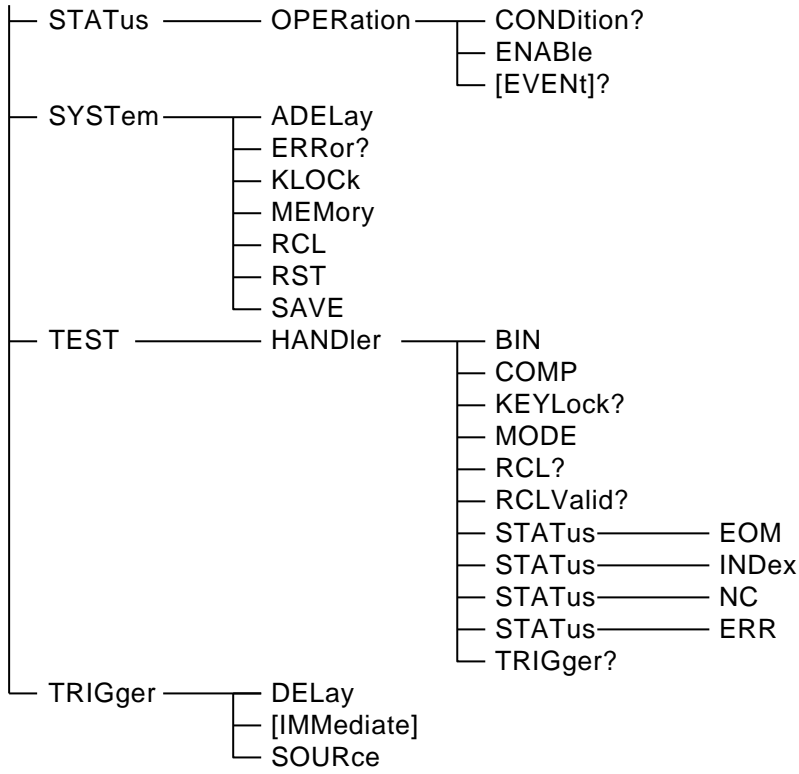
STATus OPERation CONDition?
ENABle
[EVENt]?
SYSTem ADELay
ERRor?
KLOCk
MEMory
RCL
RST
SAVE
TEST HANDler BIN
COMP
KEYLock?
MODE
RCL?
RCLValid?
STATus EOM
STATus INDex
STATus NC
STATus ERR
TRIGger?
TRIGger DELay
[IMMediate]
SOURce